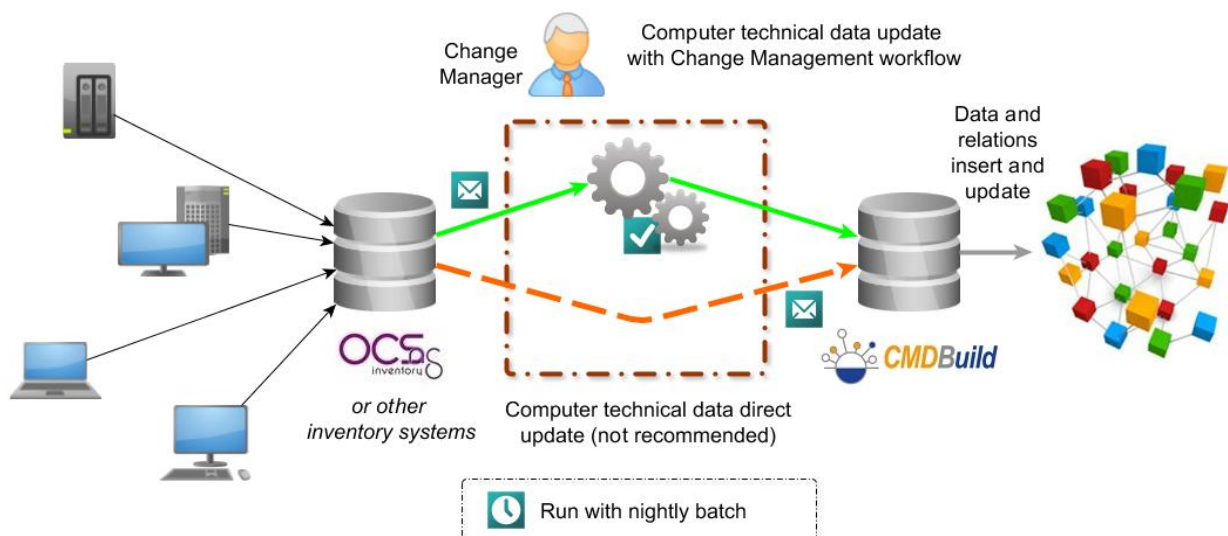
Change Manager

Computer technical data update with Change Management workflow

Data and relations insert and update

OCS inventory

or other inventory systems

Computer technical data direct update (not recommended)

CMDBuild

Run with nightly batch